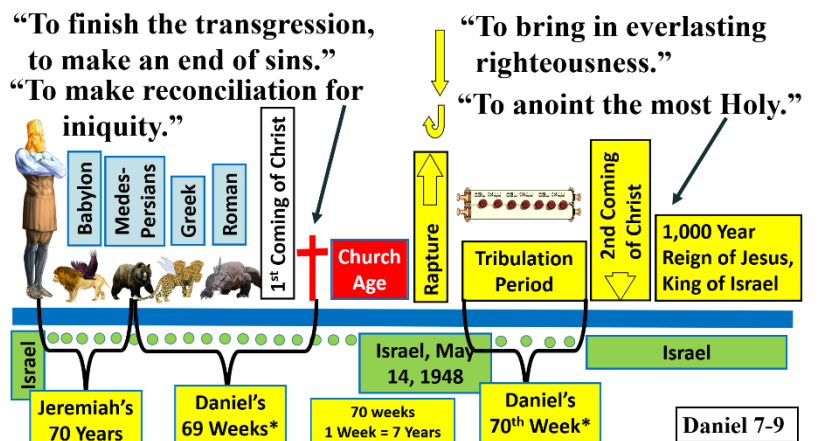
"To finish the transgression, to make an end of sins."

"To make reconciliation for iniquity."

"To bring in everlasting righteousness."

"To anoint the most Holy."

Babylon

Medes-Persians

Greek

Roman

1st Coming of Christ

Church Age

Rapture

Tribulation Period

2nd Coming of Christ

1,000 Year Reign of Jesus, King of Israel

Israel

Israel, May 14, 1948

Israel

Jeremiah's 70 Years

Daniel's 69 Weeks*

70 weeks
1 Week = 7 Years

Daniel's 70th Week*

Daniel 7-9